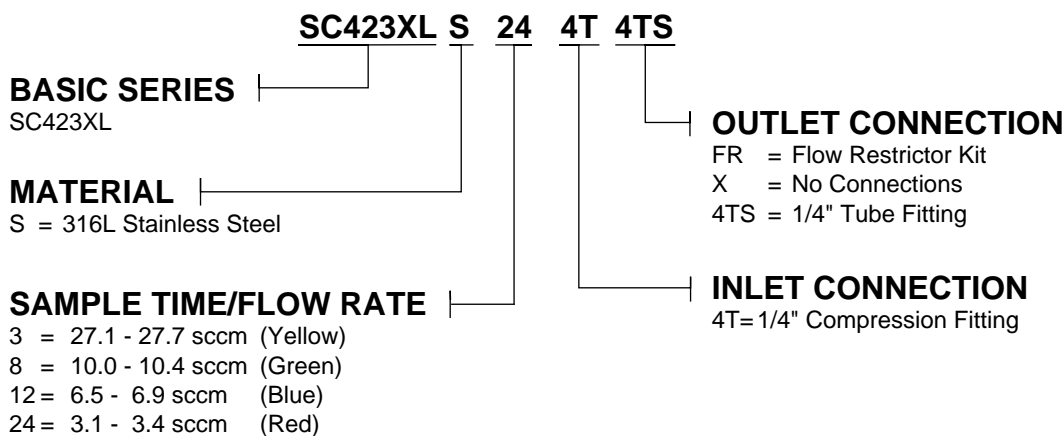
SC423XL S 24 4T 4TS

BASIC SERIES
SC423XL

MATERIAL
S = 316L Stainless Steel

SAMPLE TIME/FLOW RATE
3 = 27.1 - 27.7 sccm (Yellow)
8 = 10.0 - 10.4 sccm (Green)
12 = 6.5 - 6.9 sccm (Blue)
24 = 3.1 - 3.4 sccm (Red)

OUTLET CONNECTION
FR = Flow Restrictor Kit
X = No Connections
4TS = 1/4" Tube Fitting

INLET CONNECTION
4T= 1/4" Compression Fitting